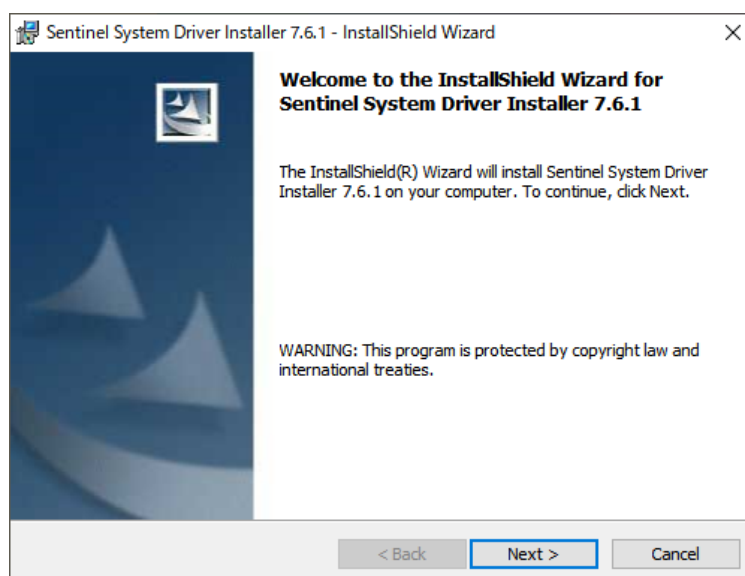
Sentinel System Driver Installer 7.6.1 - InstallShield Wizard

×

Welcome to the InstallShield Wizard for Sentinel System Driver Installer 7.6.1

The InstallShield(R) Wizard will install Sentinel System Driver Installer 7.6.1 on your computer. To continue, click Next.

WARNING: This program is protected by copyright law and international treaties.

< Back

Next >

Cancel